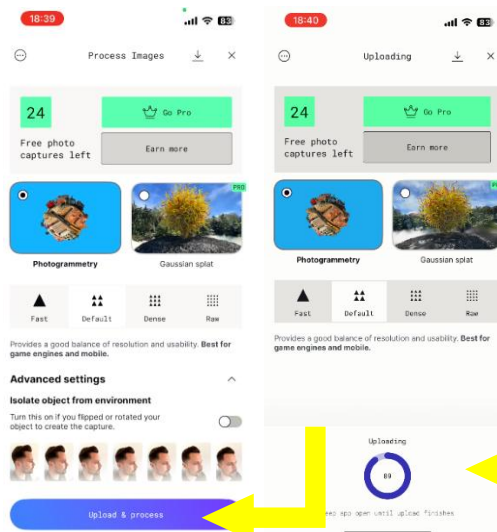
18:39
83

Process Images

24
Go Pro
Free photo captures left
Earn more

PRO
Photogrammetry
Gaussian splat

Fast
Default
Dense
Raw

Provides a good balance of resolution and usability. Best for game engines and mobile.

Advanced settings

Isolate object from environment
Turn this on if you flipped or rotated your object to create the capture.

Upload & process

18:40
83

Uploading

24
Go Pro
Free photo captures left
Earn more

PRO
Photogrammetry
Gaussian splat

Fast
Default
Dense
Raw

Provides a good balance of resolution and usability. Best for game engines and mobile.

Uploading
80
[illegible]eep app open until upload finishes